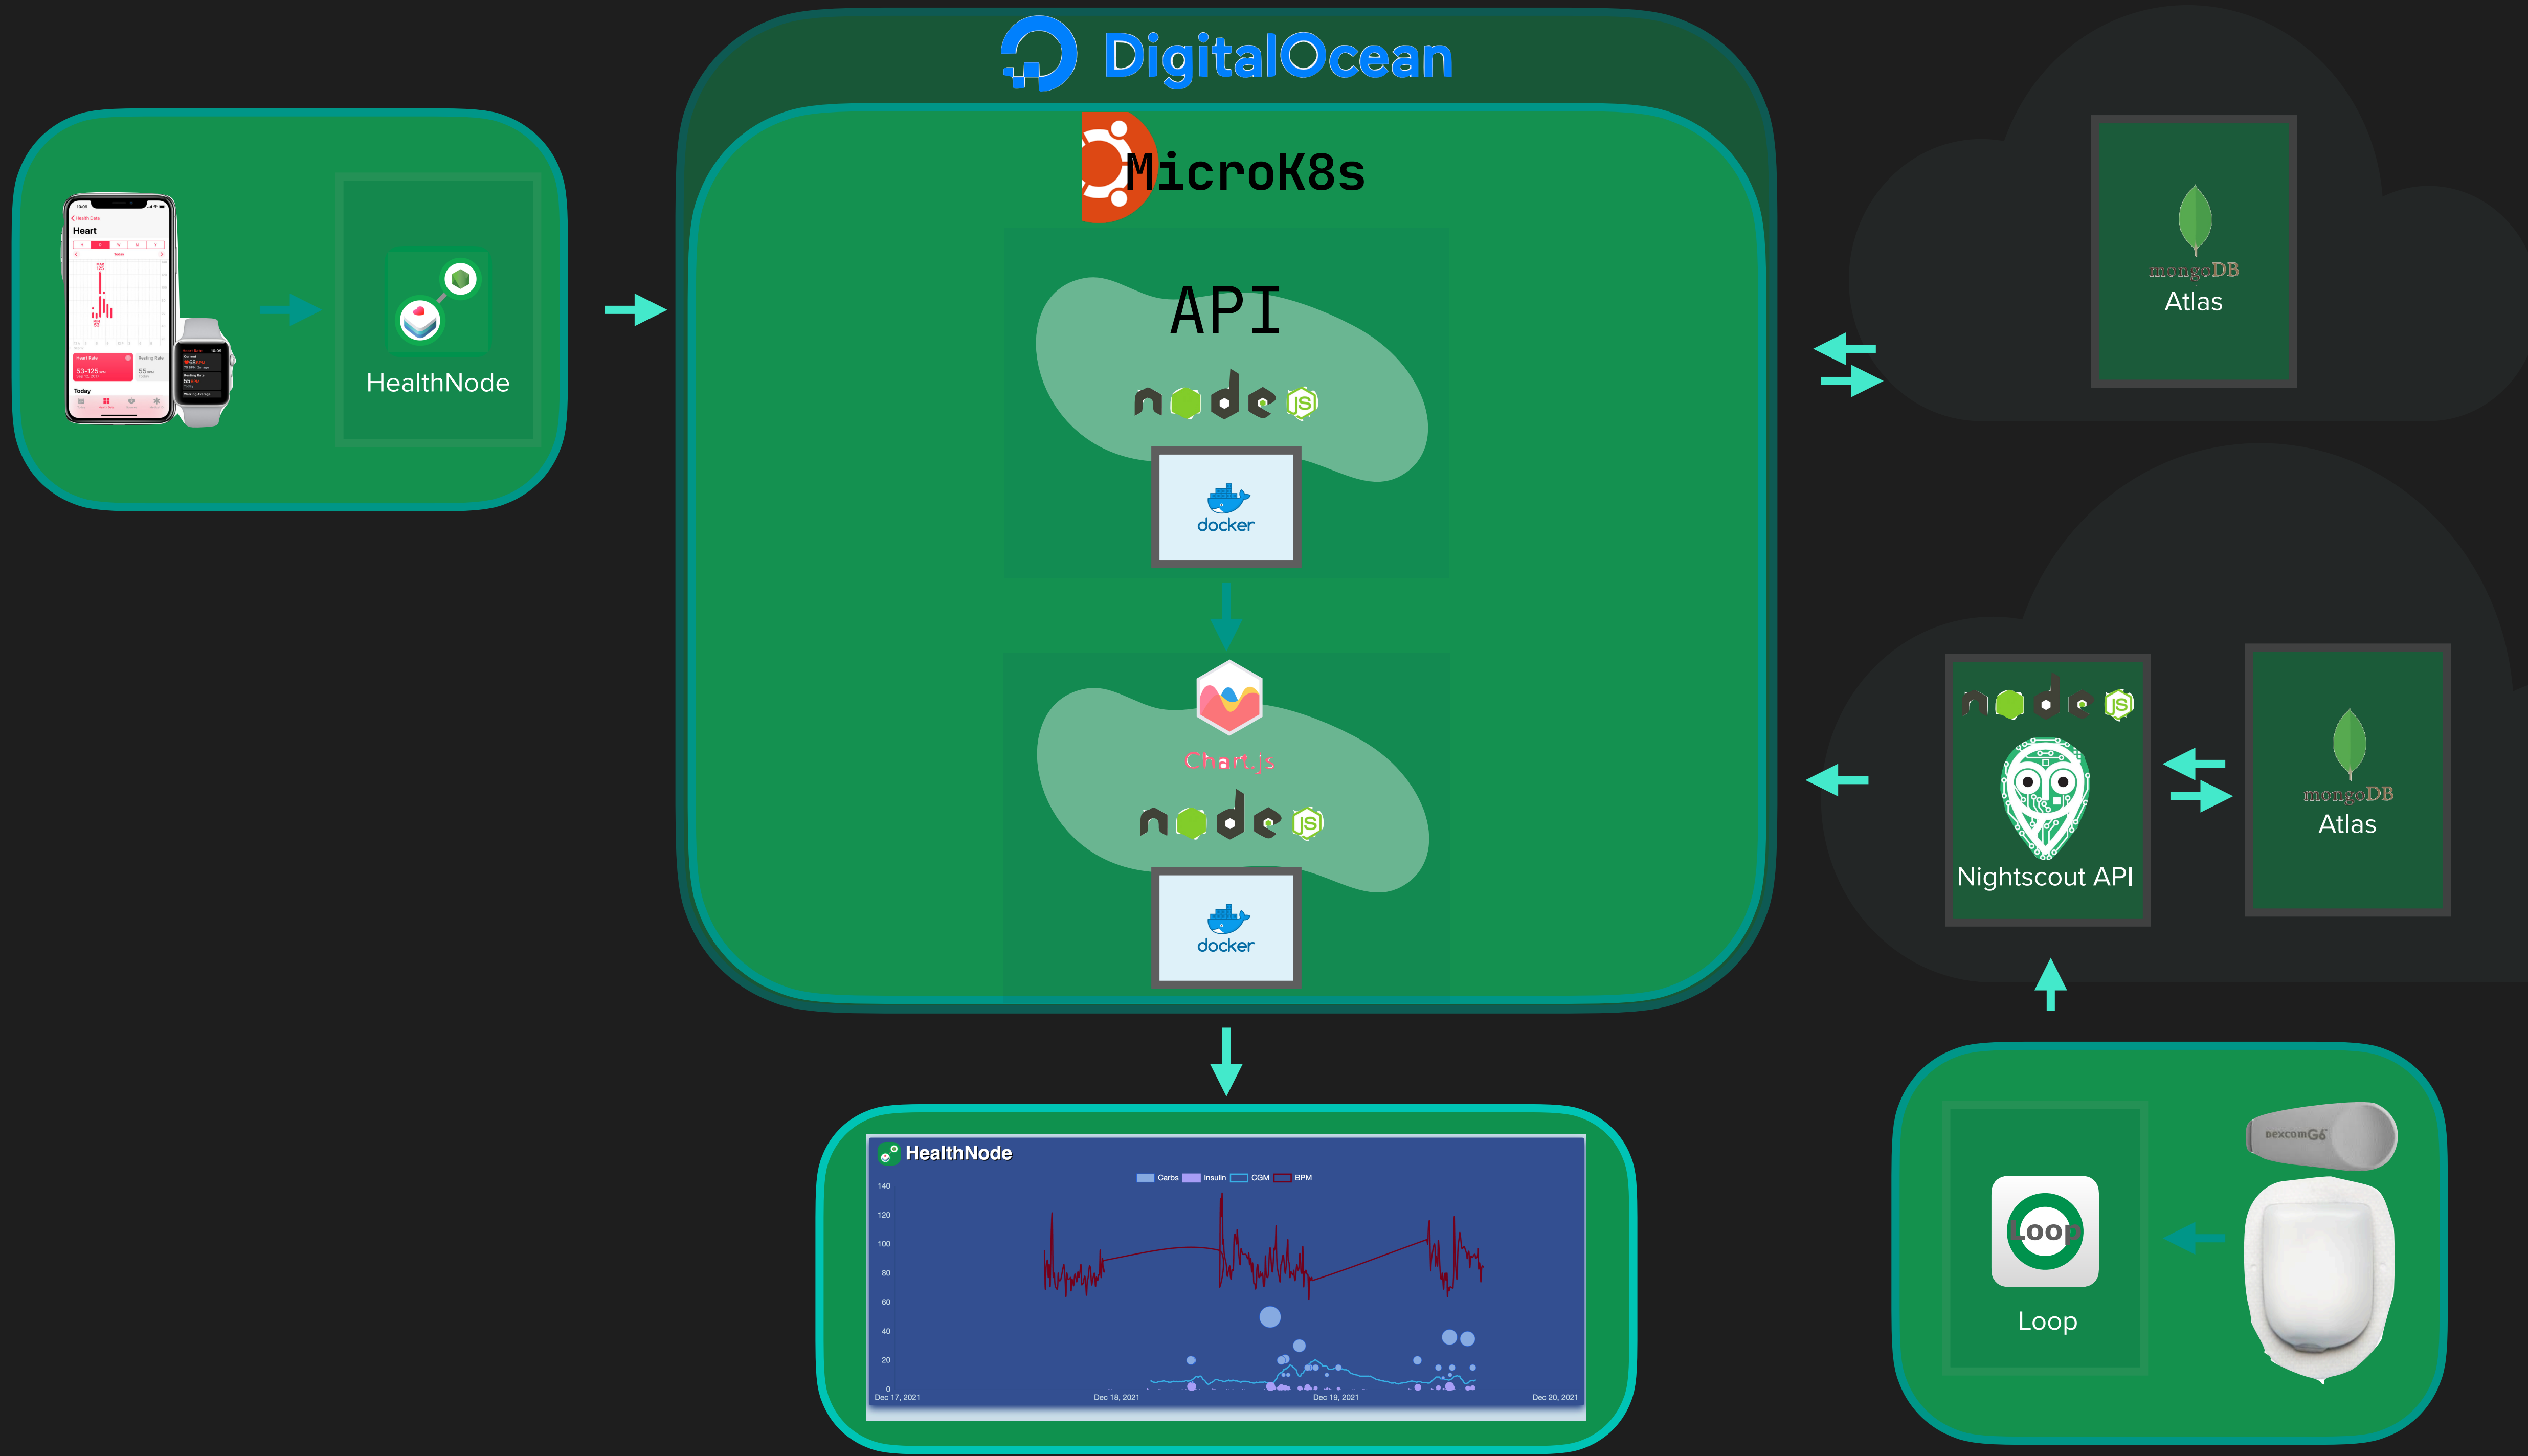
DigitalOcean

MicroK8s

API

node JS

docker

Chart.js

node JS

docker

Heart

53–125

55

Today

HealthNode

mongoDB
Atlas

node JS

Nightscout API

mongoDB
Atlas

HealthNode

Carbs Insulin CGM BPM

140
120
100
80
60
40
20
0

Dec 17, 2021
Dec 18, 2021
Dec 19, 2021
Dec 20, 2021

Loop

Loop

DexcomG6